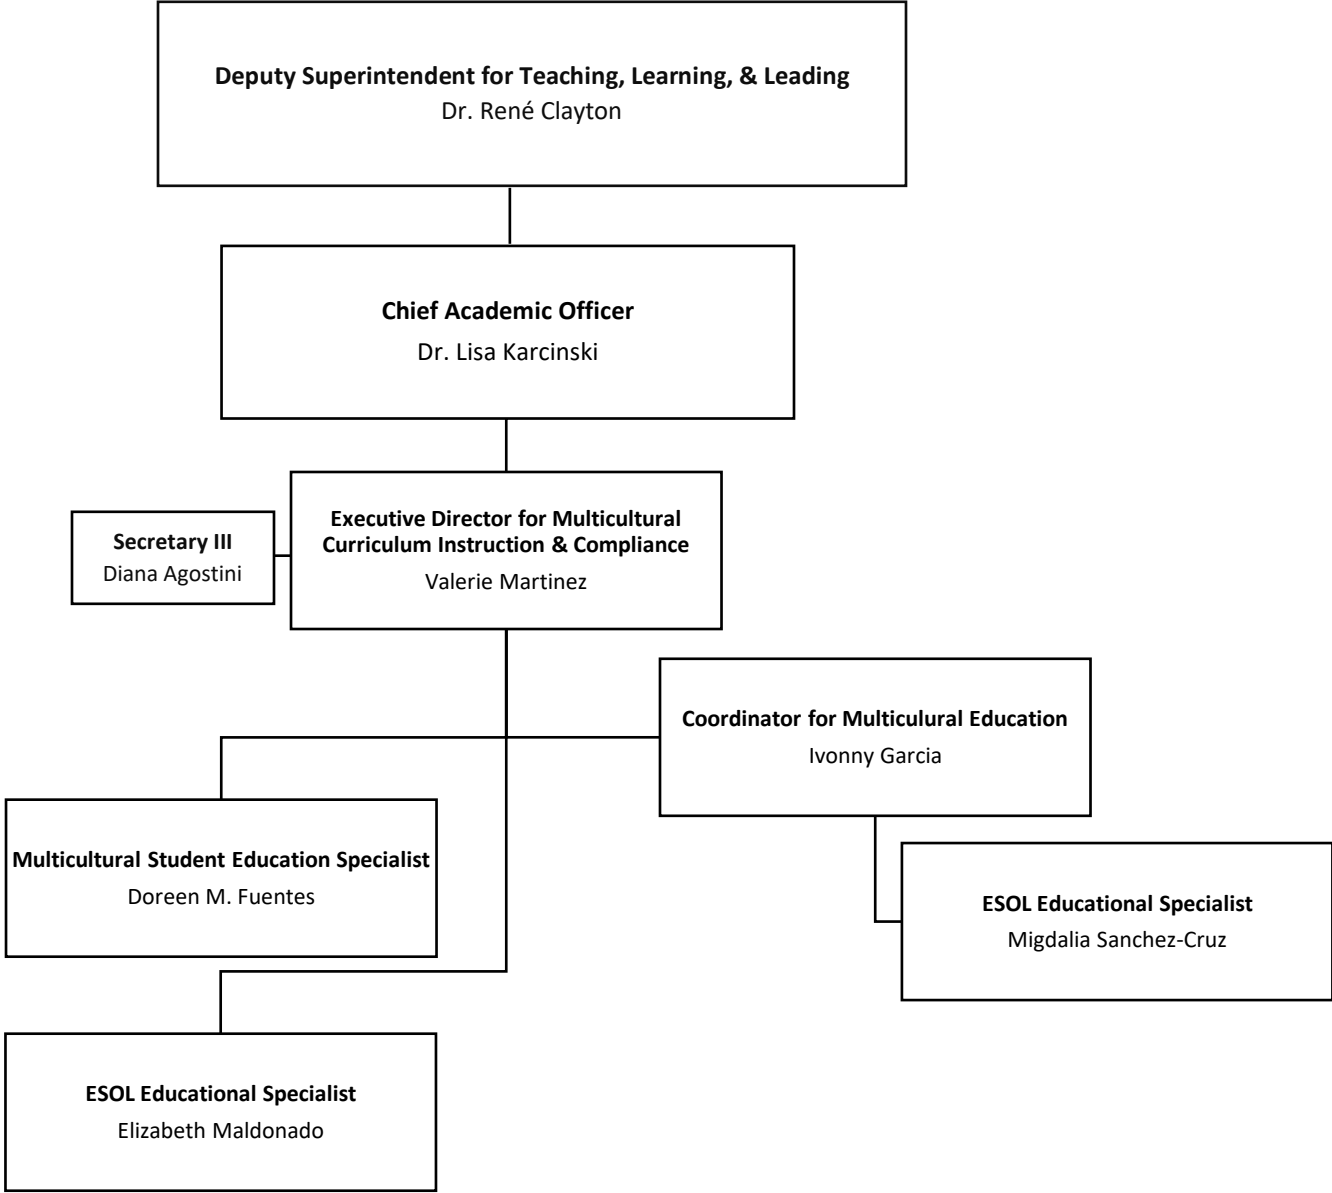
**Deputy Superintendent for Teaching, Learning, & Leading**
Dr. René Clayton

**Chief Academic Officer**
Dr. Lisa Karcinski

**Secretary III**
Diana Agostini

**Executive Director for Multicultural Curriculum Instruction & Compliance**
Valerie Martinez

**Coordinator for Multiculural Education**
Ivonny Garcia

**Multicultural Student Education Specialist**
Doreen M. Fuentes

**ESOL Educational Specialist**
Migdalia Sanchez-Cruz

**ESOL Educational Specialist**
Elizabeth Maldonado